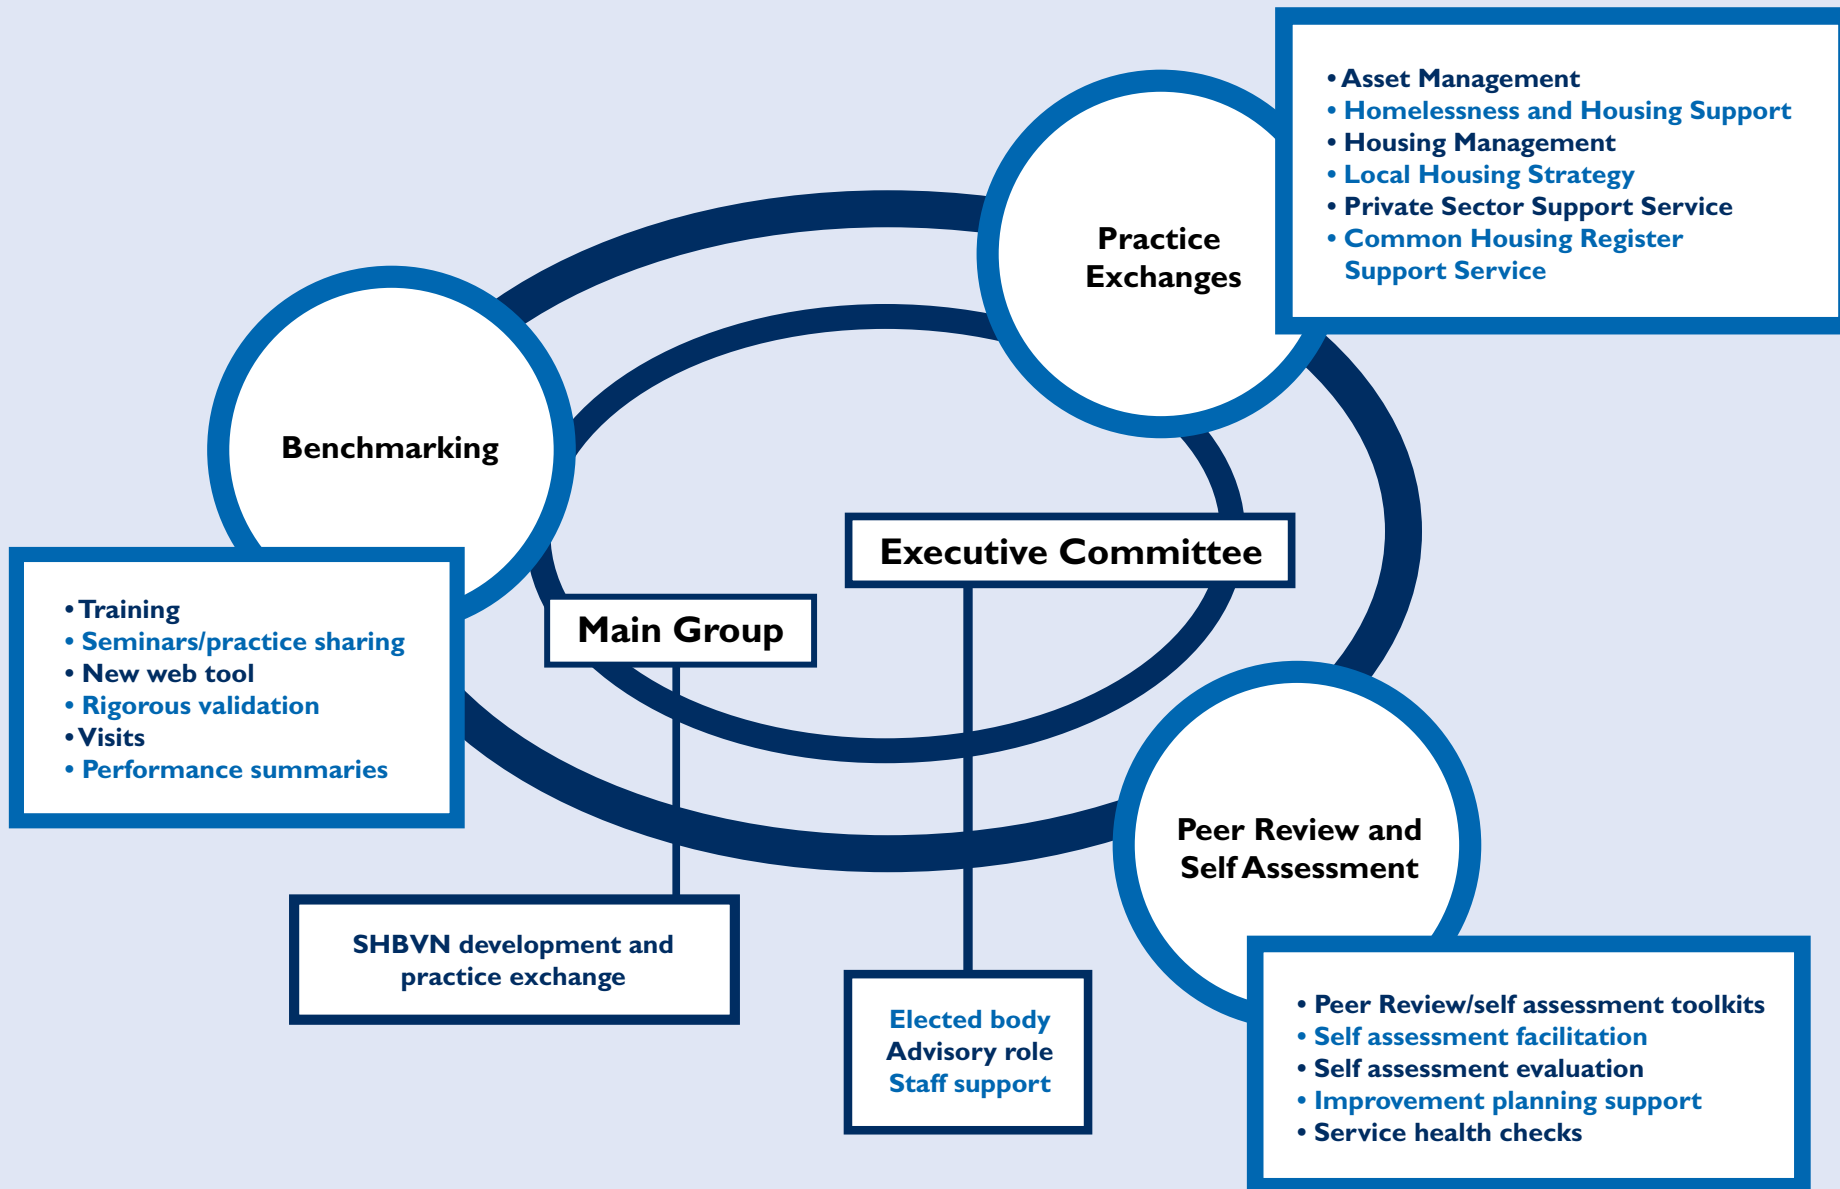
• Asset Management
• Homelessness and Housing Support
• Housing Management
• Local Housing Strategy
• Private Sector Support Service
• Common Housing Register Support Service

Practice Exchanges

Benchmarking

• Training
• Seminars/practice sharing
• New web tool
• Rigorous validation
• Visits
• Performance summaries

Executive Committee

Main Group

Peer Review and Self Assessment

SHBVN development and practice exchange

Elected body
Advisory role
Staff support

• Peer Review/self assessment toolkits
• Self assessment facilitation
• Self assessment evaluation
• Improvement planning support
• Service health checks